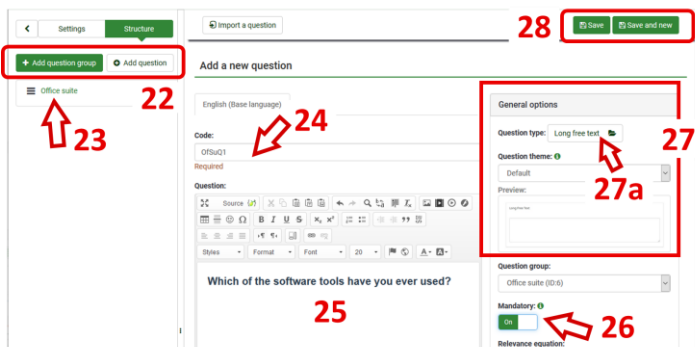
Settings
Structure
Import a question
28
Save
Save and new
Add question group
Add question
Add a new question
Office suite
22
23
English (Base language)
General options
24
Code:
Question type:
Long free text
27
OfSuQ1
Required
Question theme:
27a
Question:
Default
Source
Preview:
Styles
Format
Font
20
Which of the software tools have you ever used?
Question group:
Office suite (ID:6)
25
Mandatory:
26
On
Relevance equation: